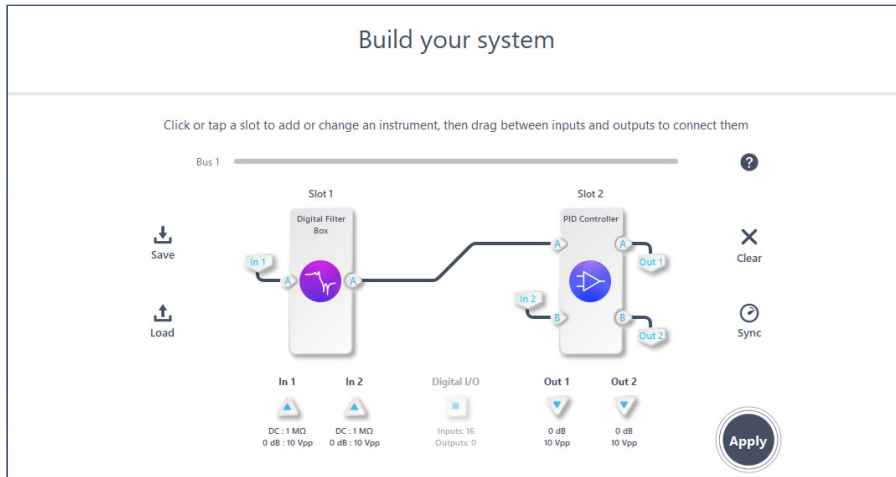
Build your system

Click or tap a slot to add or change an instrument, then drag between inputs and outputs to connect them

Bus 1

?

Slot 1

Digital Filter Box

In 1

A

A

Slot 2

PID Controller

A

A

Out 1

In 2

B

B

Out 2

Save

Load

Clear

Sync

In 1

DC : 1 MΩ
0 dB : 10 Vpp

In 2

DC : 1 MΩ
0 dB : 10 Vpp

Digital I/O

Inputs: 16
Outputs: 0

Out 1

0 dB
10 Vpp

Out 2

0 dB
10 Vpp

Apply